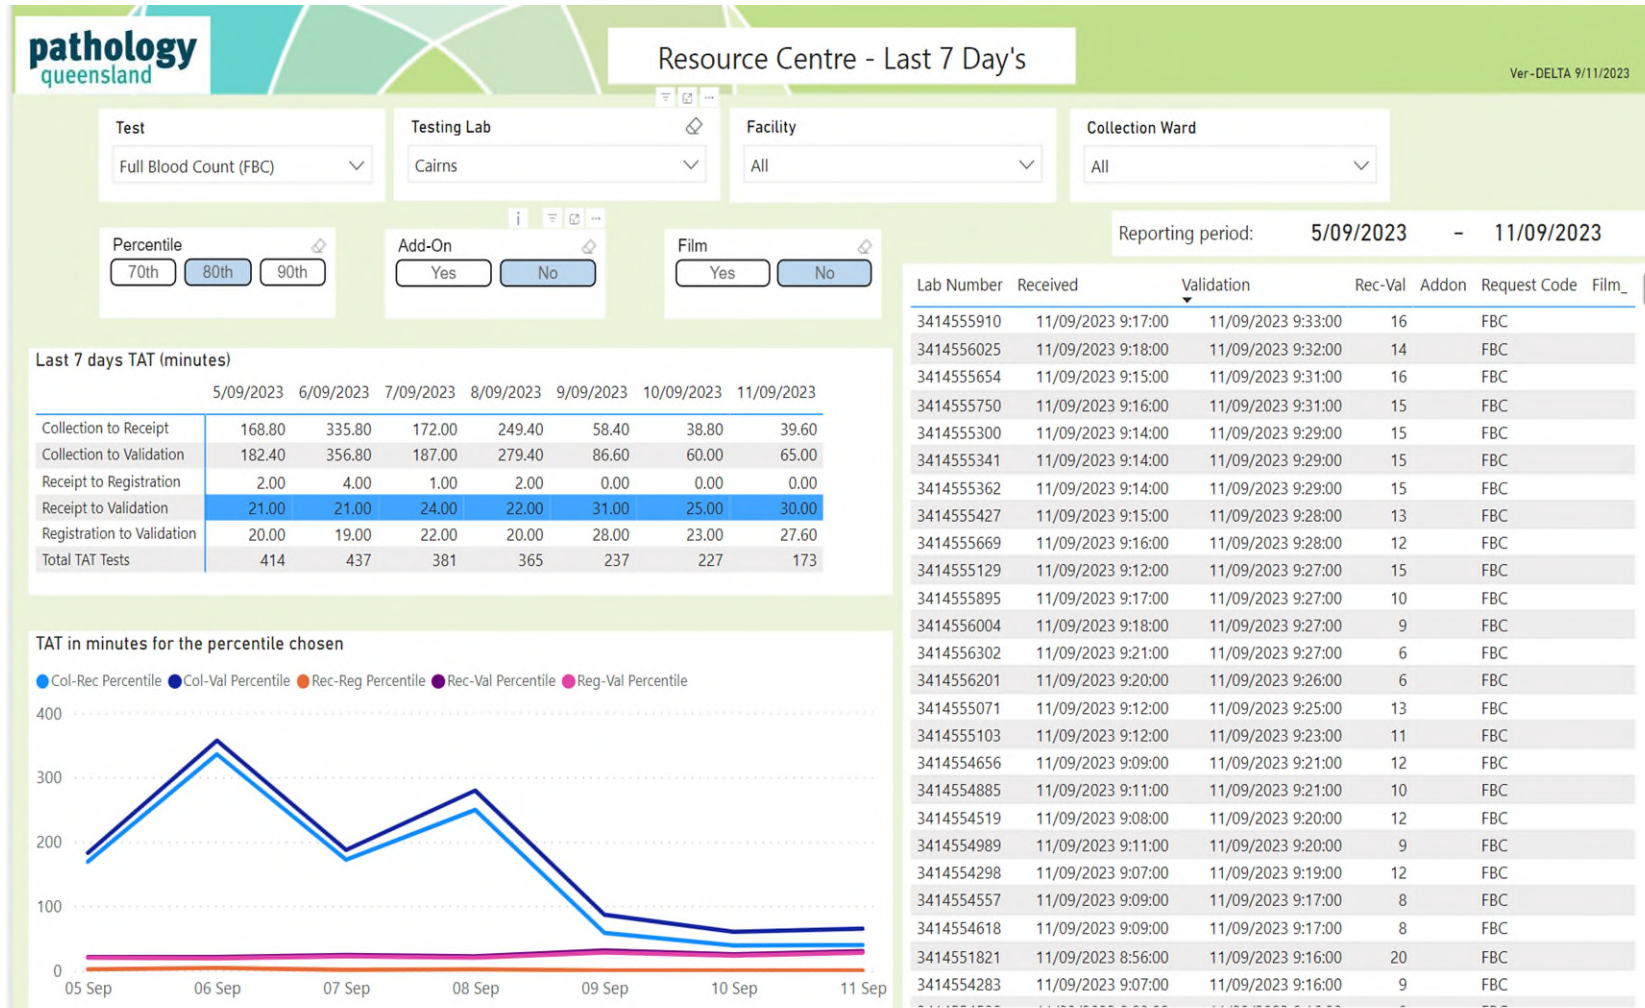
pathology
queensland

Resource Centre - Last 7 Day's

Ver-DELTA 9/11/2023

Test
Full Blood Count (FBC)

Testing Lab
Cairns

Facility
All

Collection Ward
All

Percentile
70th 80th 90th

Add-On
Yes No

Film
Yes No

Reporting period: 5/09/2023 - 11/09/2023

Last 7 days TAT (minutes)

| | 5/09/2023 | 6/09/2023 | 7/09/2023 | 8/09/2023 | 9/09/2023 | 10/09/2023 | 11/09/2023 |
|---|---|---|---|---|---|---|---|
| Collection to Receipt | 168.80 | 335.80 | 172.00 | 249.40 | 58.40 | 38.80 | 39.60 |
| Collection to Validation | 182.40 | 356.80 | 187.00 | 279.40 | 86.60 | 60.00 | 65.00 |
| Receipt to Registration | 2.00 | 4.00 | 1.00 | 2.00 | 0.00 | 0.00 | 0.00 |
| Receipt to Validation | 21.00 | 21.00 | 24.00 | 22.00 | 31.00 | 25.00 | 30.00 |
| Registration to Validation | 20.00 | 19.00 | 22.00 | 20.00 | 28.00 | 23.00 | 27.60 |
| Total TAT Tests | 414 | 437 | 381 | 365 | 237 | 227 | 173 |

TAT in minutes for the percentile chosen

Col-Rec Percentile Col-Val Percentile Rec-Reg Percentile Rec-Val Percentile Reg-Val Percentile

400
300
200
100
0
05 Sep 06 Sep 07 Sep 08 Sep 09 Sep 10 Sep 11 Sep

| Lab Number | Received | Validation | Rec-Val | Addon | Request Code | Film_ |
|---|---|---|---|---|---|---|
| 3414555910 | 11/09/2023 9:17:00 | 11/09/2023 9:33:00 | 16 | | FBC | |
| 3414556025 | 11/09/2023 9:18:00 | 11/09/2023 9:32:00 | 14 | | FBC | |
| 3414555654 | 11/09/2023 9:15:00 | 11/09/2023 9:31:00 | 16 | | FBC | |
| 3414555750 | 11/09/2023 9:16:00 | 11/09/2023 9:31:00 | 15 | | FBC | |
| 3414555300 | 11/09/2023 9:14:00 | 11/09/2023 9:29:00 | 15 | | FBC | |
| 3414555341 | 11/09/2023 9:14:00 | 11/09/2023 9:29:00 | 15 | | FBC | |
| 3414555362 | 11/09/2023 9:14:00 | 11/09/2023 9:29:00 | 15 | | FBC | |
| 3414555427 | 11/09/2023 9:15:00 | 11/09/2023 9:28:00 | 13 | | FBC | |
| 3414555669 | 11/09/2023 9:16:00 | 11/09/2023 9:28:00 | 12 | | FBC | |
| 3414555129 | 11/09/2023 9:12:00 | 11/09/2023 9:27:00 | 15 | | FBC | |
| 3414555895 | 11/09/2023 9:17:00 | 11/09/2023 9:27:00 | 10 | | FBC | |
| 3414556004 | 11/09/2023 9:18:00 | 11/09/2023 9:27:00 | 9 | | FBC | |
| 3414556302 | 11/09/2023 9:21:00 | 11/09/2023 9:27:00 | 6 | | FBC | |
| 3414556201 | 11/09/2023 9:20:00 | 11/09/2023 9:26:00 | 6 | | FBC | |
| 3414555071 | 11/09/2023 9:12:00 | 11/09/2023 9:25:00 | 13 | | FBC | |
| 3414555103 | 11/09/2023 9:12:00 | 11/09/2023 9:23:00 | 11 | | FBC | |
| 3414554656 | 11/09/2023 9:09:00 | 11/09/2023 9:21:00 | 12 | | FBC | |
| 3414554885 | 11/09/2023 9:11:00 | 11/09/2023 9:21:00 | 10 | | FBC | |
| 3414554519 | 11/09/2023 9:08:00 | 11/09/2023 9:20:00 | 12 | | FBC | |
| 3414554989 | 11/09/2023 9:11:00 | 11/09/2023 9:20:00 | 9 | | FBC | |
| 3414554298 | 11/09/2023 9:07:00 | 11/09/2023 9:19:00 | 12 | | FBC | |
| 3414554557 | 11/09/2023 9:09:00 | 11/09/2023 9:17:00 | 8 | | FBC | |
| 3414554618 | 11/09/2023 9:09:00 | 11/09/2023 9:17:00 | 8 | | FBC | |
| 3414551821 | 11/09/2023 8:56:00 | 11/09/2023 9:16:00 | 20 | | FBC | |
| 3414554283 | 11/09/2023 9:07:00 | 11/09/2023 9:16:00 | 9 | | FBC | |
| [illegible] | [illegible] | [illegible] | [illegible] | | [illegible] | |